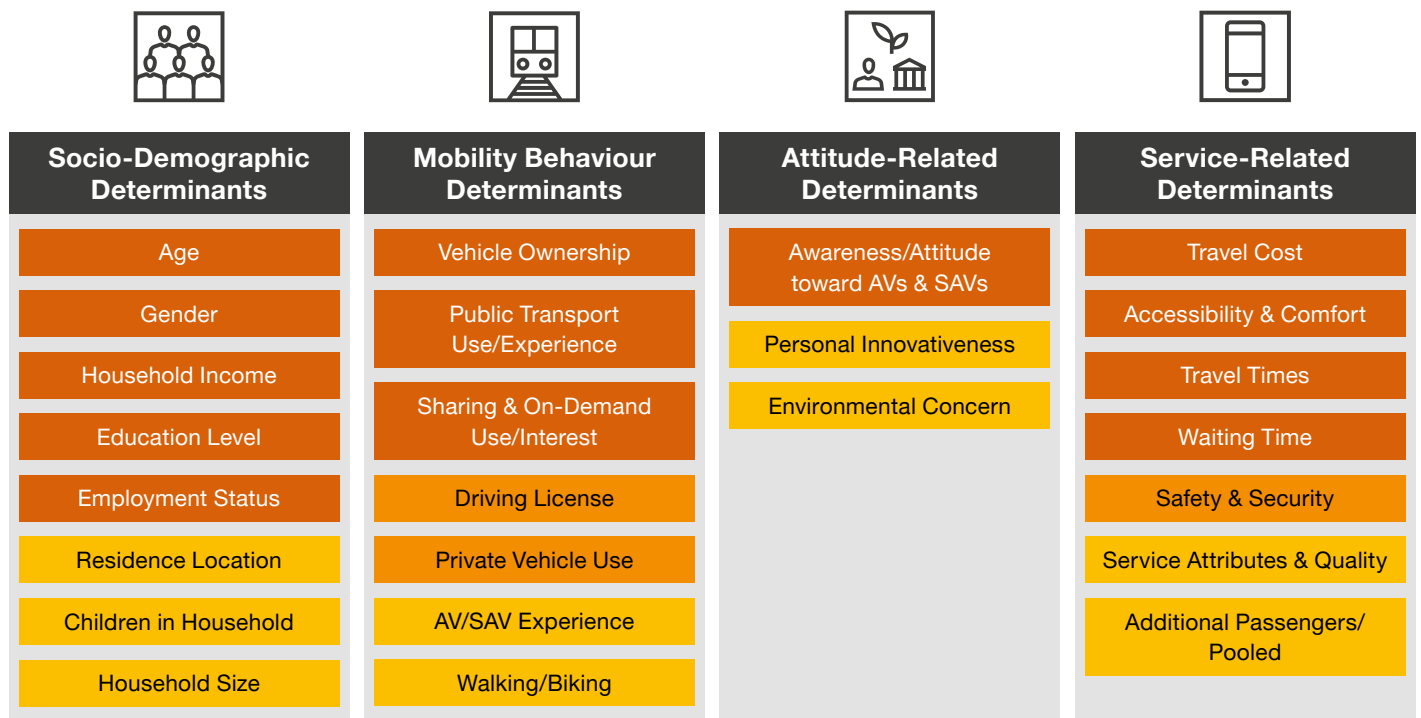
Socio-Demographic Determinants

Age

Gender

Household Income

Education Level

Employment Status

Residence Location

Children in Household

Household Size

Mobility Behaviour Determinants

Vehicle Ownership

Public Transport Use/Experience

Sharing & On-Demand Use/Interest

Driving License

Private Vehicle Use

AV/SAV Experience

Walking/Biking

Attitude-Related Determinants

Awareness/Attitude toward AVs & SAVs

Personal Innovativeness

Environmental Concern

Service-Related Determinants

Travel Cost

Accessibility & Comfort

Travel Times

Waiting Time

Safety & Security

Service Attributes & Quality

Additional Passengers/ Pooled